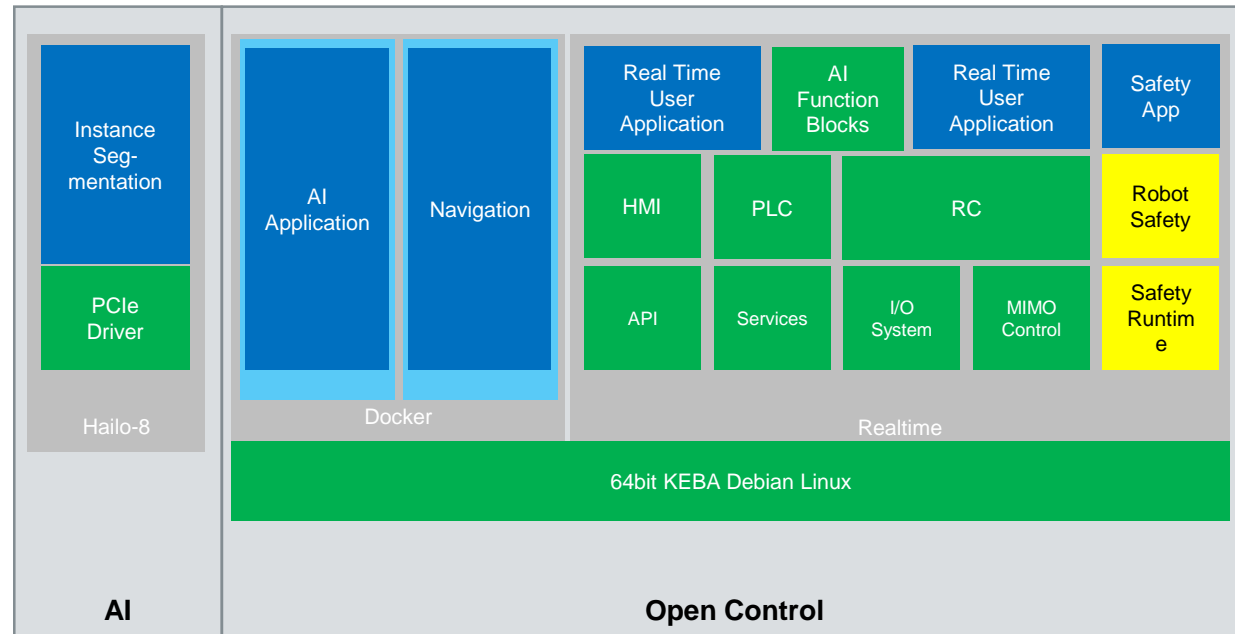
Instance Segmentation

PCIe Driver

Hailo-8

AI Application

Navigation

Docker

Real Time User Application

AI Function Blocks

Real Time User Application

Safety App

HMI

PLC

RC

Robot Safety

API

Services

I/O System

MIMO Control

Safety Runtime

Realtime

64bit KEBA Debian Linux

AI

Open Control